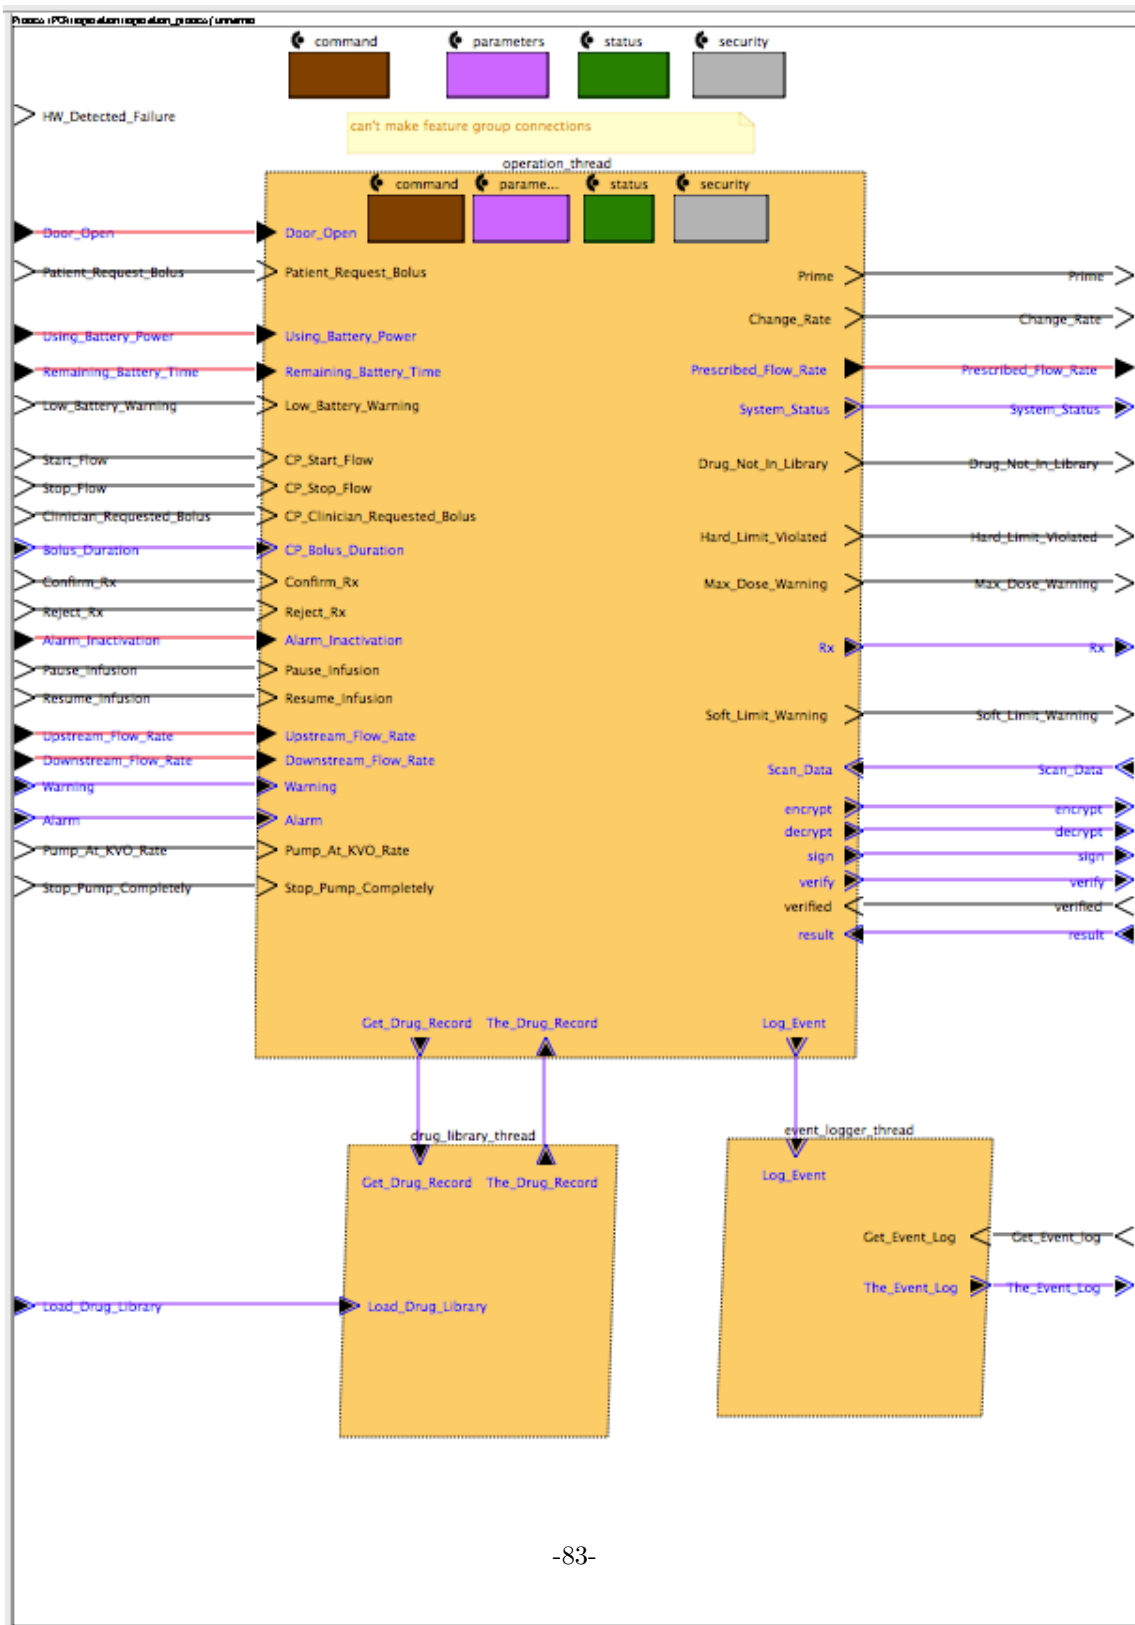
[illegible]

command
parameters
status
security

HW_Detected_Failure

can't make feature group connections

operation_thread

command
parame...
status
security

Door_Open
Door_Open
Patient_Request_Bolus
Patient_Request_Bolus
Prime
Prime
Change_Rate
Change_Rate
Using_Battery_Power
Using_Battery_Power
Remaining_Battery_Time
Remaining_Battery_Time
Prescribed_Flow_Rate
Prescribed_Flow_Rate
Low_Battery_Warning
Low_Battery_Warning
System_Status
System_Status
Start_Flow
CP_Start_Flow
Drug_Not_In_Library
Drug_Not_In_Library
Stop_Flow
CP_Stop_Flow
Clinician_Requested_Bolus
CP_Clinician_Requested_Bolus
Hard_Limit_Violated
Hard_Limit_Violated
Bolus_Duration
CP_Bolus_Duration
Confirm_Rx
Confirm_Rx
Max_Dose_Warning
Max_Dose_Warning
Reject_Rx
Reject_Rx
Alarm_Inactivation
Alarm_Inactivation
Rx
Rx
Pause_Infusion
Pause_Infusion
Resume_Infusion
Resume_Infusion
Soft_Limit_Warning
Soft_Limit_Warning
Upstream_Flow_Rate
Upstream_Flow_Rate
Downstream_Flow_Rate
Downstream_Flow_Rate
Scan_Data
Scan_Data
Warning
Warning
encrypt
encrypt
Alarm
Alarm
decrypt
decrypt
Pump_At_KVO_Rate
Pump_At_KVO_Rate
sign
sign
Stop_Pump_Completely
Stop_Pump_Completely
verify
verify
verified
verified
result
result

Get_Drug_Record
The_Drug_Record
Log_Event

drug_library_thread
Get_Drug_Record
The_Drug_Record
Load_Drug_Library
Load_Drug_Library

event_logger_thread
Log_Event
Get_Event_Log
Get_Event_log
The_Event_Log
The_Event_Log

-83-